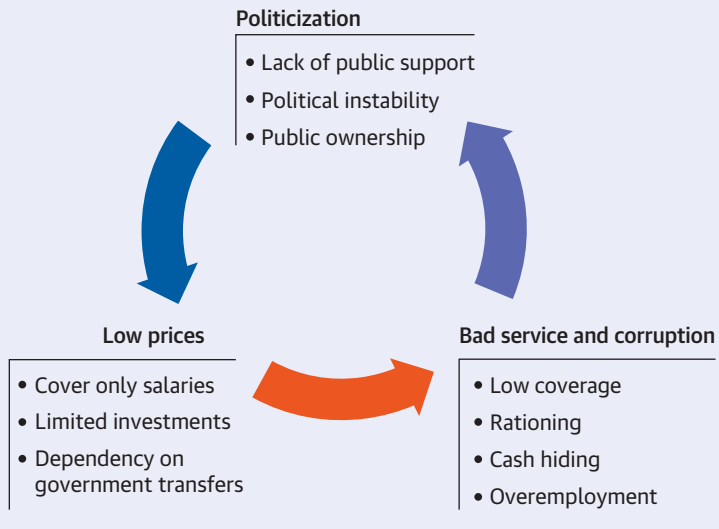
Politicization
• Lack of public support
• Political instability
• Public ownership

Low prices
• Cover only salaries
• Limited investments
• Dependency on government transfers

Bad service and corruption
• Low coverage
• Rationing
• Cash hiding
• Overemployment